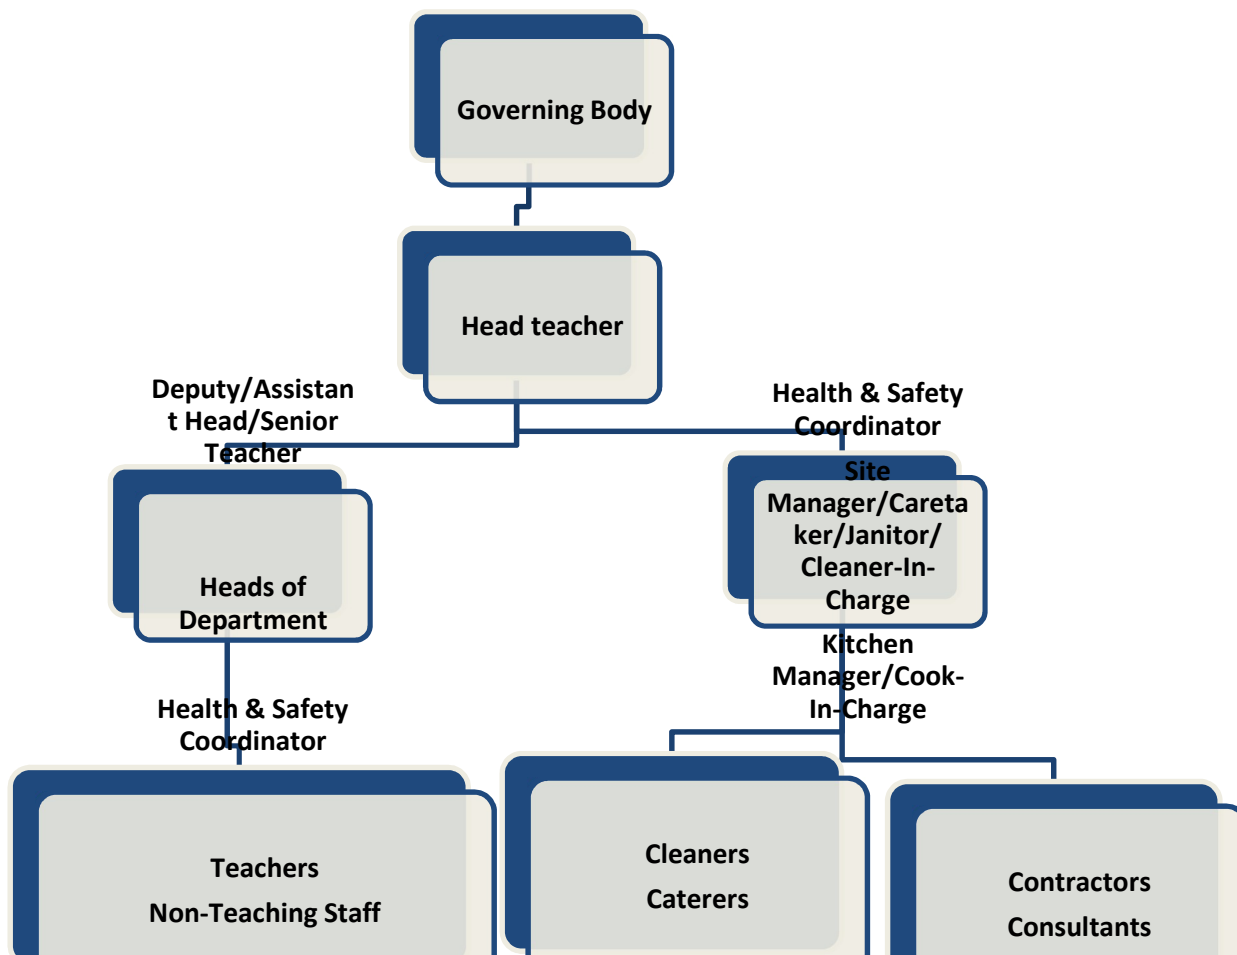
Governing Body

Head teacher

Deputy/Assistant Head/Senior Teacher

Health & Safety Coordinator

Heads of Department

Site Manager/Caretaker/Janitor/ Cleaner-In-Charge

Kitchen Manager/Cook-In-Charge

Health & Safety Coordinator

Teachers
Non-Teaching Staff

Cleaners
Caterers

Contractors
Consultants